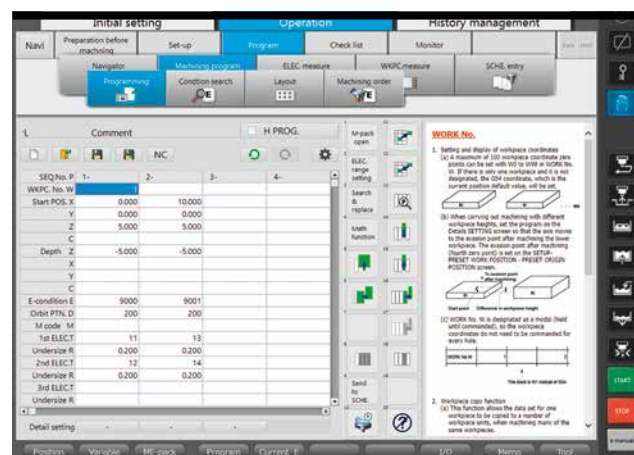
Initial setting
Operation
History management

Navi
Preparation before machining
Set-up
Program
Check list
Monitor

Navigator
Machining program
ELEC. measure
WKPC.measure
SCHE. entry

Programming
Condition search
Layout
Machining order

Comment
H PROG.
NC

| SEQ.No. P | 1- | 2- | 3- | 4- |
|---|---|---|---|---|
| WKPC. No. W | 1 | | | |
| Start POS. X | 0.000 | 10.000 | | |
| Y | 0.000 | 0.000 | | |
| Z | 5.000 | 5.000 | | |
| C | | | | |
| Depth Z | -5.000 | -5.000 | | |
| X | | | | |
| Y | | | | |
| C | | | | |
| E-condition E | 9000 | 9001 | | |
| Orbit PTN. D | 200 | 200 | | |
| M code M | | | | |
| 1st ELEC.T | 11 | 13 | | |
| Undersize R | 0.200 | 0.200 | | |
| 2nd ELEC.T | 12 | 14 | | |
| Undersize R | 0.200 | 0.200 | | |
| 3rd ELEC.T | | | | |
| Undersize R | | | | |

Detail setting

M-pack open
ELEC. range setting
Search & replace
Math function
Send to SCHE.

WORK No.

1. Setting and display of workpiece coordinates
(a) A maximum of 100 workpiece coordinate zero points can be set with W0 to W99 in WORK No. W. If there is only one workpiece and it is not designated, the G54 coordinate, which is the current position default value, will be set.

(b) When carrying out machining with different workpiece heights, set the program on the Details SETTING screen so that the axis moves to the evasion point after machining the lower workpiece. The evasion point after machining (fourth zero point) is set on the SETUP-PRESET WORK POSITION - PRESET ORIGIN POSITION screen.

Start point   Difference in workpiece height

(c) WORK No. W is designated as a modal (held until commanded), so the workpiece coordinates do not need to be commanded for every hole.

2. Workpiece copy function
(a) The function allows the data set for one workpiece to be copied to a number of workpiece units, when machining many of the same workpieces.

Position
Variable
ME-pack
Program
Current E
I/O
Memo
Tool

START
STOP